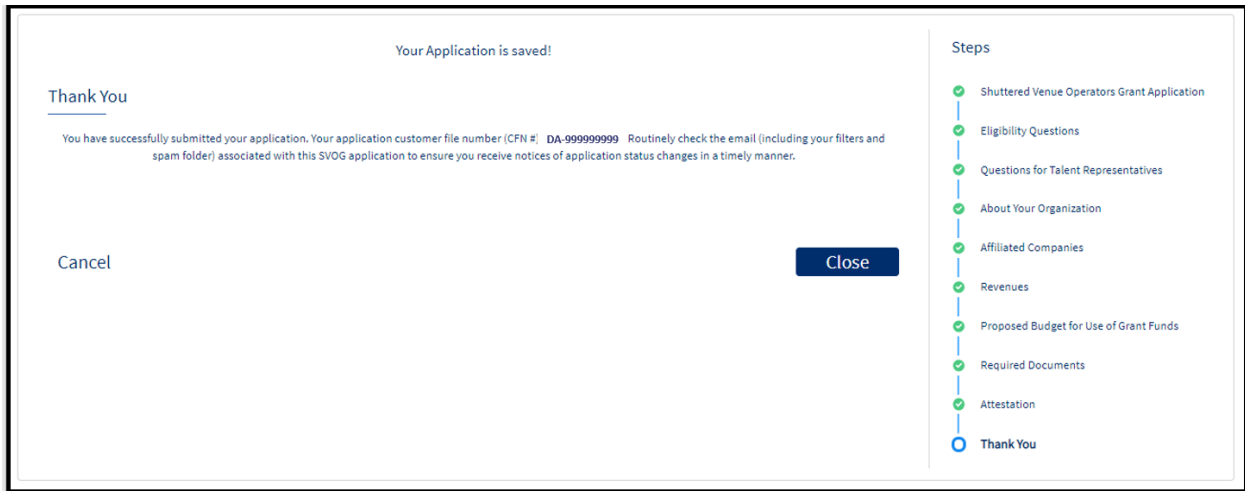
Your Application is saved!

Thank You

You have successfully submitted your application. Your application customer file number (CFN #) DA-999999999 Routinely check the email (including your filters and spam folder) associated with this SVOG application to ensure you receive notices of application status changes in a timely manner.

Cancel

Close

Steps

Shuttered Venue Operators Grant Application

Eligibility Questions

Questions for Talent Representatives

About Your Organization

Affiliated Companies

Revenues

Proposed Budget for Use of Grant Funds

Required Documents

Attestation

Thank You